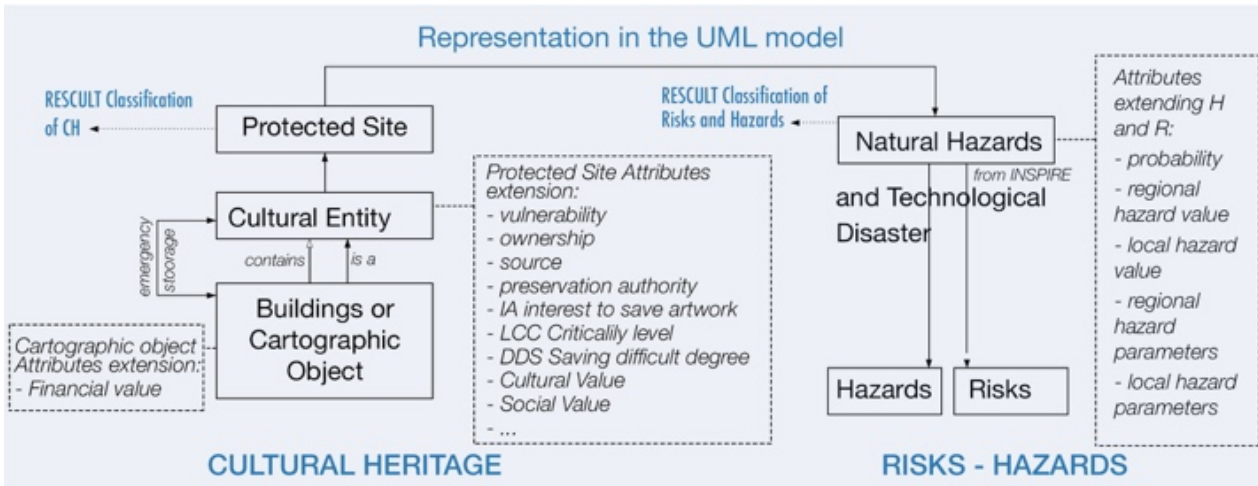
Representation in the UML model

RESCULT Classification of CH

Protected Site

Cultural Entity

emergency stoorage

contains

is a

Buildings or Cartographic Object

Cartographic object Attributes extension:
- Financial value

Protected Site Attributes extension:
- vulnerability
- ownership
- source
- preservation authority
- IA interest to save artwork
- LCC Criticalily level
- DDS Saving difficult degree
- Cultural Value
- Social Value
- ...

RESCULT Classification of Risks and Hazards

Natural Hazards

from INSPIRE

and Technological Disaster

Hazards

Risks

Attributes extending H and R:
- probability
- regional hazard value
- local hazard value
- regional hazard parameters
- local hazard parameters

CULTURAL HERITAGE

RISKS - HAZARDS